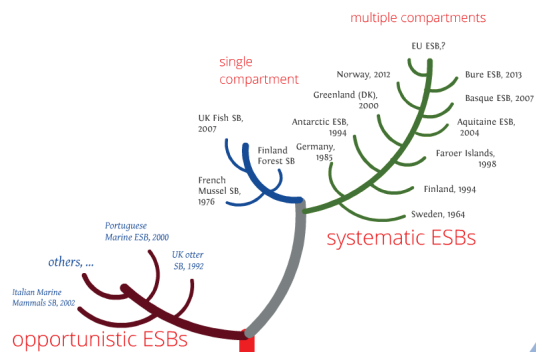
multiple compartments

single compartment

EU ESB,?

Norway, 2012

Bure ESB, 2013

Greenland (DK), 2000

Basque ESB, 2007

UK Fish SB, 2007

Antarctic ESB, 1994

Aquitaine ESB, 2004

Finland Forest SB

Germany, 1985

Faroer Islands, 1998

French Mussel SB, 1976

Finland, 1994

Sweden, 1964

systematic ESBs

Portuguese Marine ESB, 2000

UK otter SB, 1992

others, ...

Italian Marine Mammals SB, 2002

opportunistic ESBs